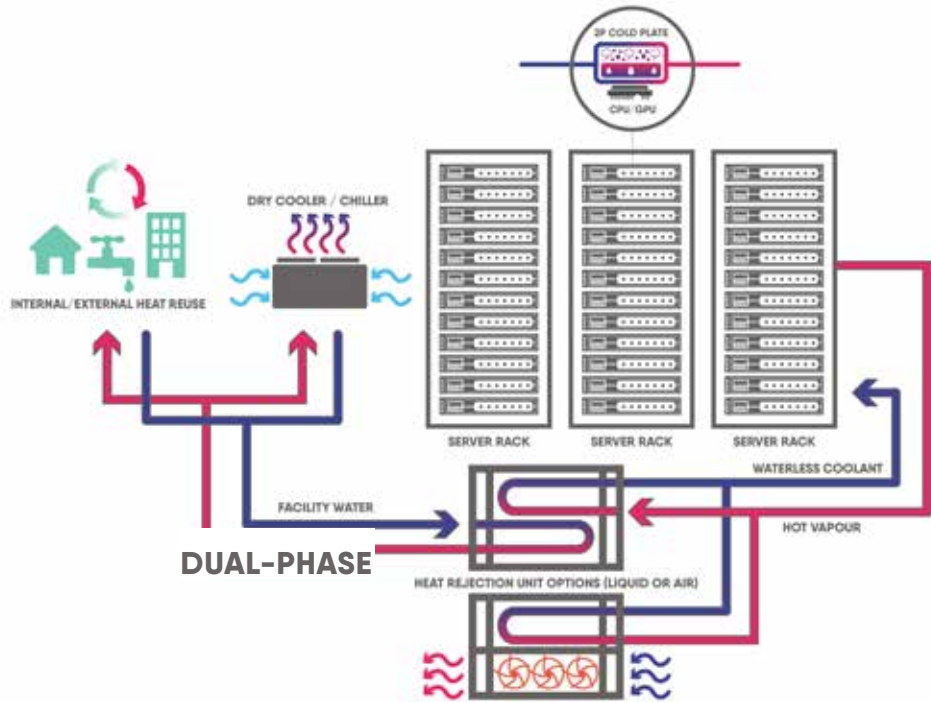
2P COLD PLATE

CPU/GPU

DRY COOLER / CHILLER

INTERNAL/ EXTERNAL HEAT REUSE

SERVER RACK

SERVER RACK

SERVER RACK

WATERLESS COOLANT

FACILITY WATER

HOT VAPOUR

DUAL-PHASE

HEAT REJECTION UNIT OPTIONS (LIQUID OR AIR)